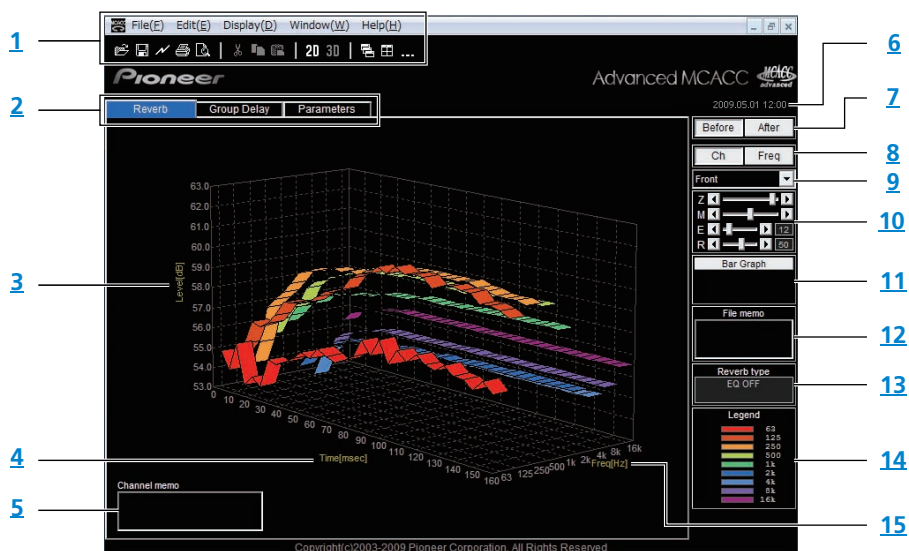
1
File(F) Edit(E) Display(D) Window(W) Help(H)
2D 3D ...
Pioneer
Advanced MCACC
MCACC advanced
2009.05.01 12:00
2
Reverb
Group Delay
Parameters
6
7
Before
After
8
Ch
Freq
Front
9
Z
M
E 12
R 50
10
3
63.0
62.0
61.0
60.0
59.0
58.0
57.0
56.0
55.0
54.0
53.0
Level[dB]
0 10 20 30 40 50 60 70 80 90 100 110 120 130 140 150 160
Time[msec]
63 125 250 500 1k 2k 4k 8k 16k
Freq[Hz]
Bar Graph
11
File memo
12
Reverb type
EQ OFF
13
Legend
63
125
250
500
1k
2k
4k
8k
16k
14
4
5
Channel memo
15
Copyright(c)2003-2009 Pioneer Corporation. All Rights Reserved